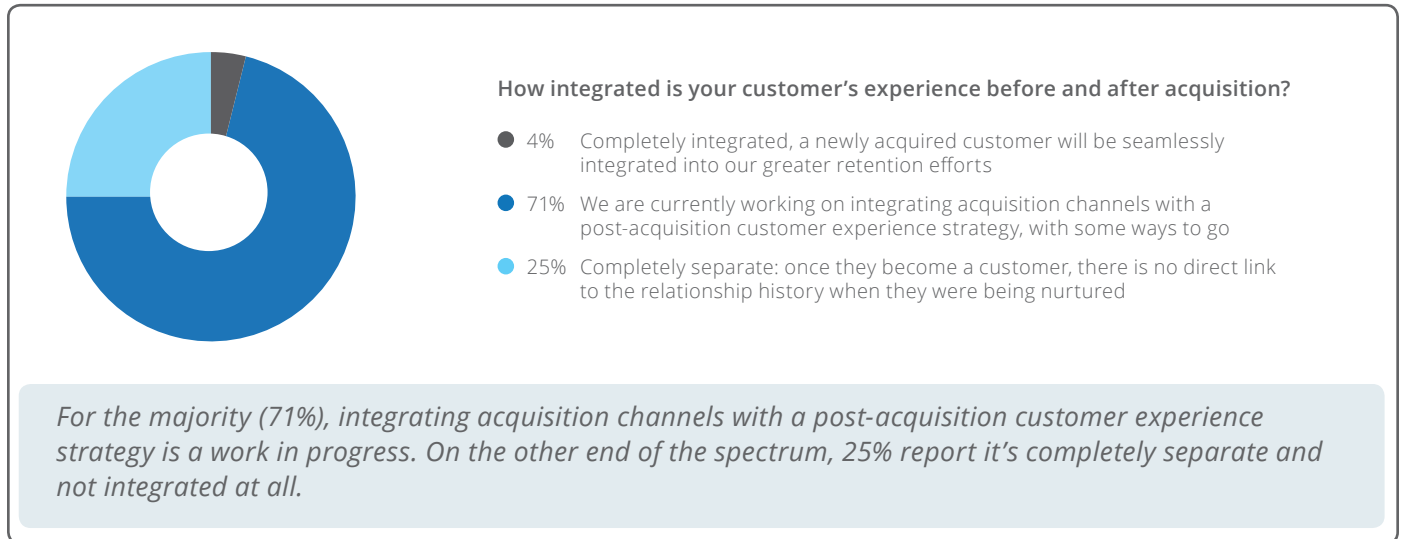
How integrated is your customer’s experience before and after acquisition?

4% Completely integrated, a newly acquired customer will be seamlessly integrated into our greater retention efforts

71% We are currently working on integrating acquisition channels with a post-acquisition customer experience strategy, with some ways to go

25% Completely separate: once they become a customer, there is no direct link to the relationship history when they were being nurtured

For the majority (71%), integrating acquisition channels with a post-acquisition customer experience strategy is a work in progress. On the other end of the spectrum, 25% report it’s completely separate and not integrated at all.